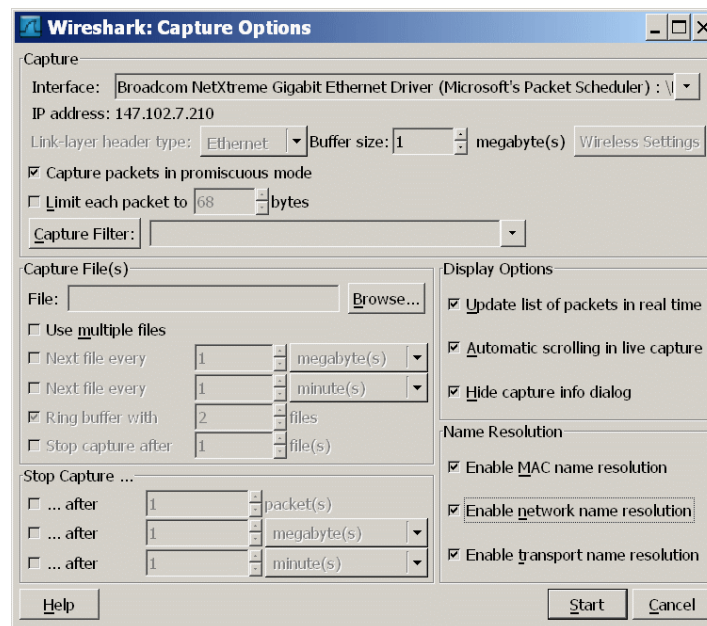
Wireshark: Capture Options

Capture

Interface: Broadcom NetXtreme Gigabit Ethernet Driver (Microsoft's Packet Scheduler) : \|

IP address: 147.102.7.210

Link-layer header type: Ethernet Buffer size: 1 megabyte(s) Wireless Settings

☑ Capture packets in promiscuous mode

☐ Limit each packet to 68 bytes

Capture Filter:

Capture File(s)

File: Browse...

☐ Use multiple files

☐ Next file every 1 megabyte(s)

☐ Next file every 1 minute(s)

☑ Ring buffer with 2 files

☐ Stop capture after 1 file(s)

Stop Capture ...

☐ ... after 1 packet(s)

☐ ... after 1 megabyte(s)

☐ ... after 1 minute(s)

Display Options

☑ Update list of packets in real time

☑ Automatic scrolling in live capture

☑ Hide capture info dialog

Name Resolution

☑ Enable MAC name resolution

☑ Enable network name resolution

☑ Enable transport name resolution

Help

Start Cancel